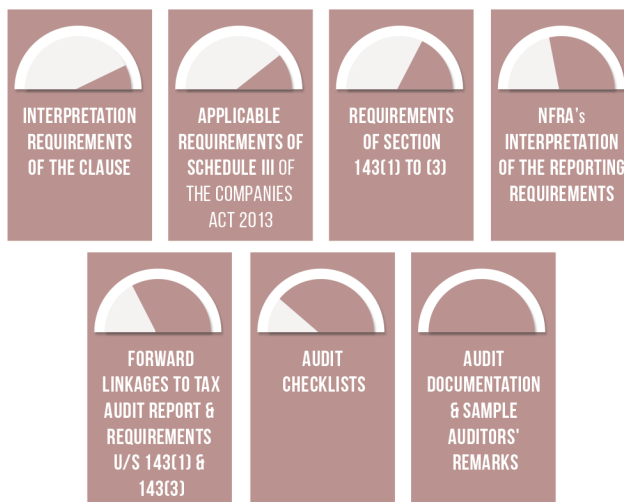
INTERPRETATION REQUIREMENTS OF THE CLAUSE

APPLICABLE REQUIREMENTS OF SCHEDULE III OF THE COMPANIES ACT 2013

REQUIREMENTS OF SECTION 143(1) TO (3)

NFRA's INTERPRETATION OF THE REPORTING REQUIREMENTS

FORWARD LINKAGES TO TAX AUDIT REPORT & REQUIREMENTS U/S 143(1) & 143(3)

AUDIT CHECKLISTS

AUDIT DOCUMENTATION & SAMPLE AUDITORS' REMARKS